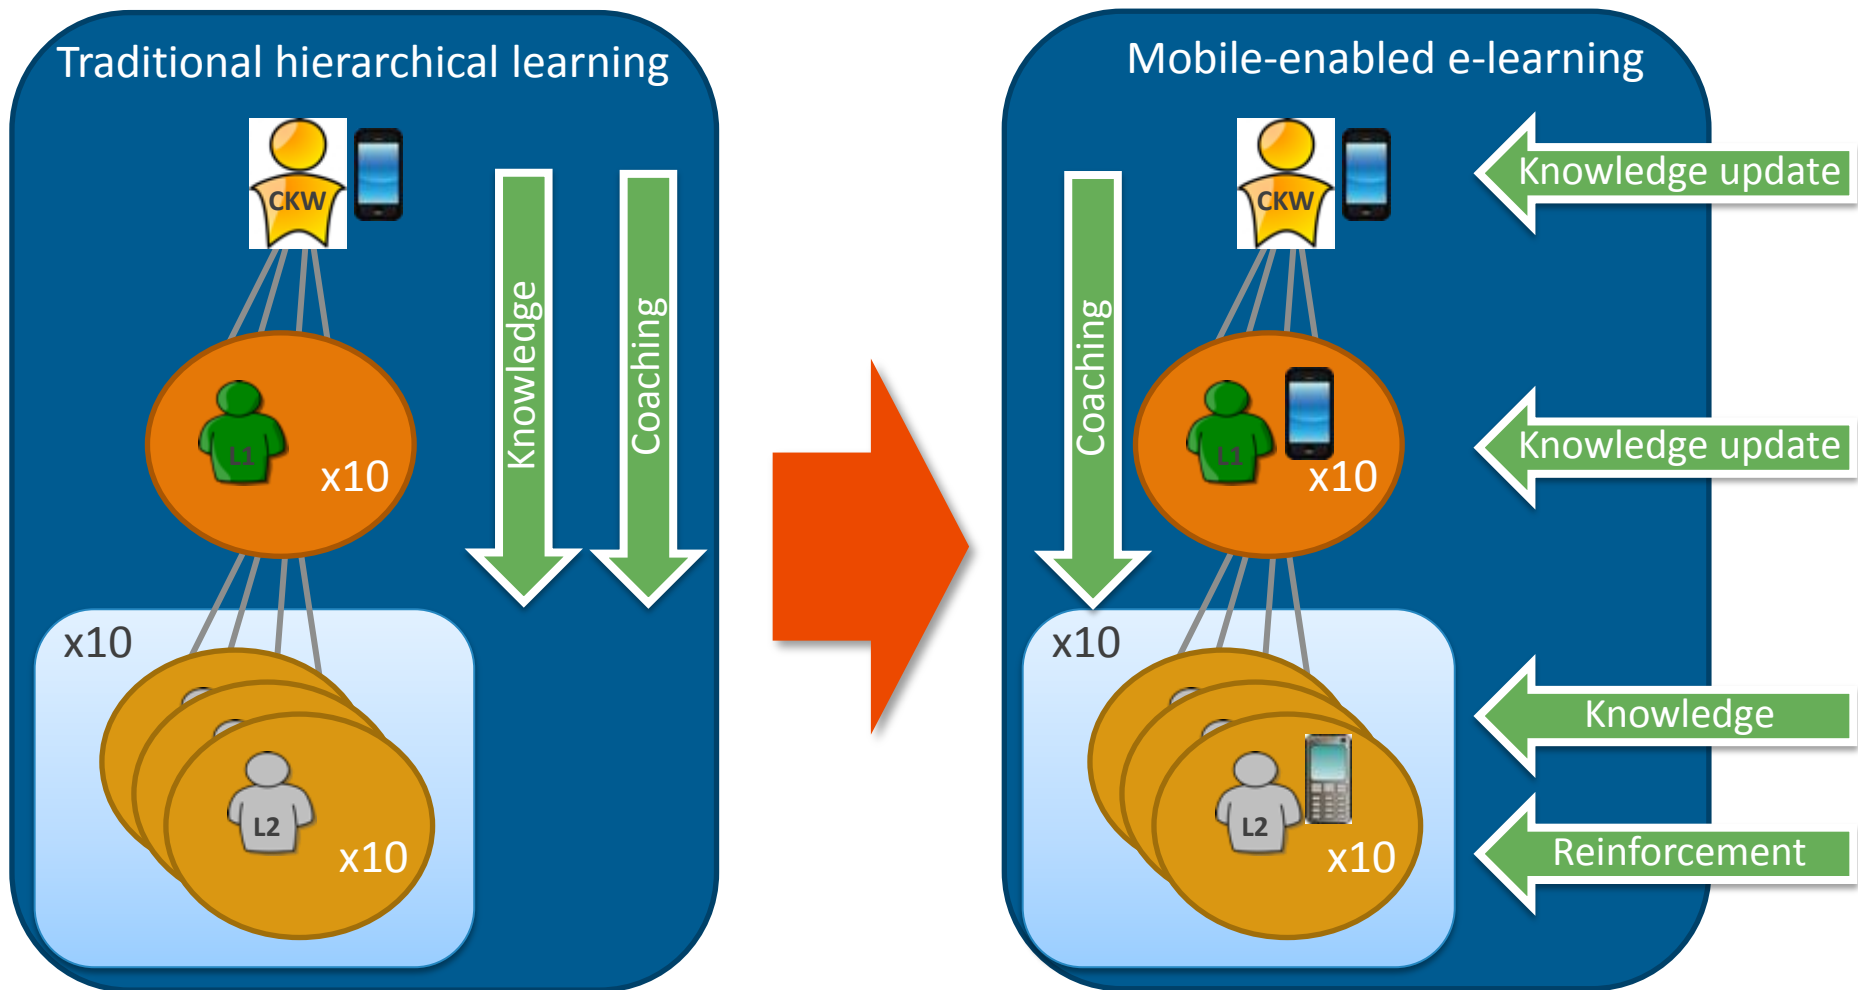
Traditional hierarchical learning

CKW

L1

x10

x10

L2

x10

Knowledge

Coaching

Mobile-enabled e-learning

CKW

Knowledge update

Coaching

L1

x10

Knowledge update

x10

L2

x10

Knowledge

Reinforcement